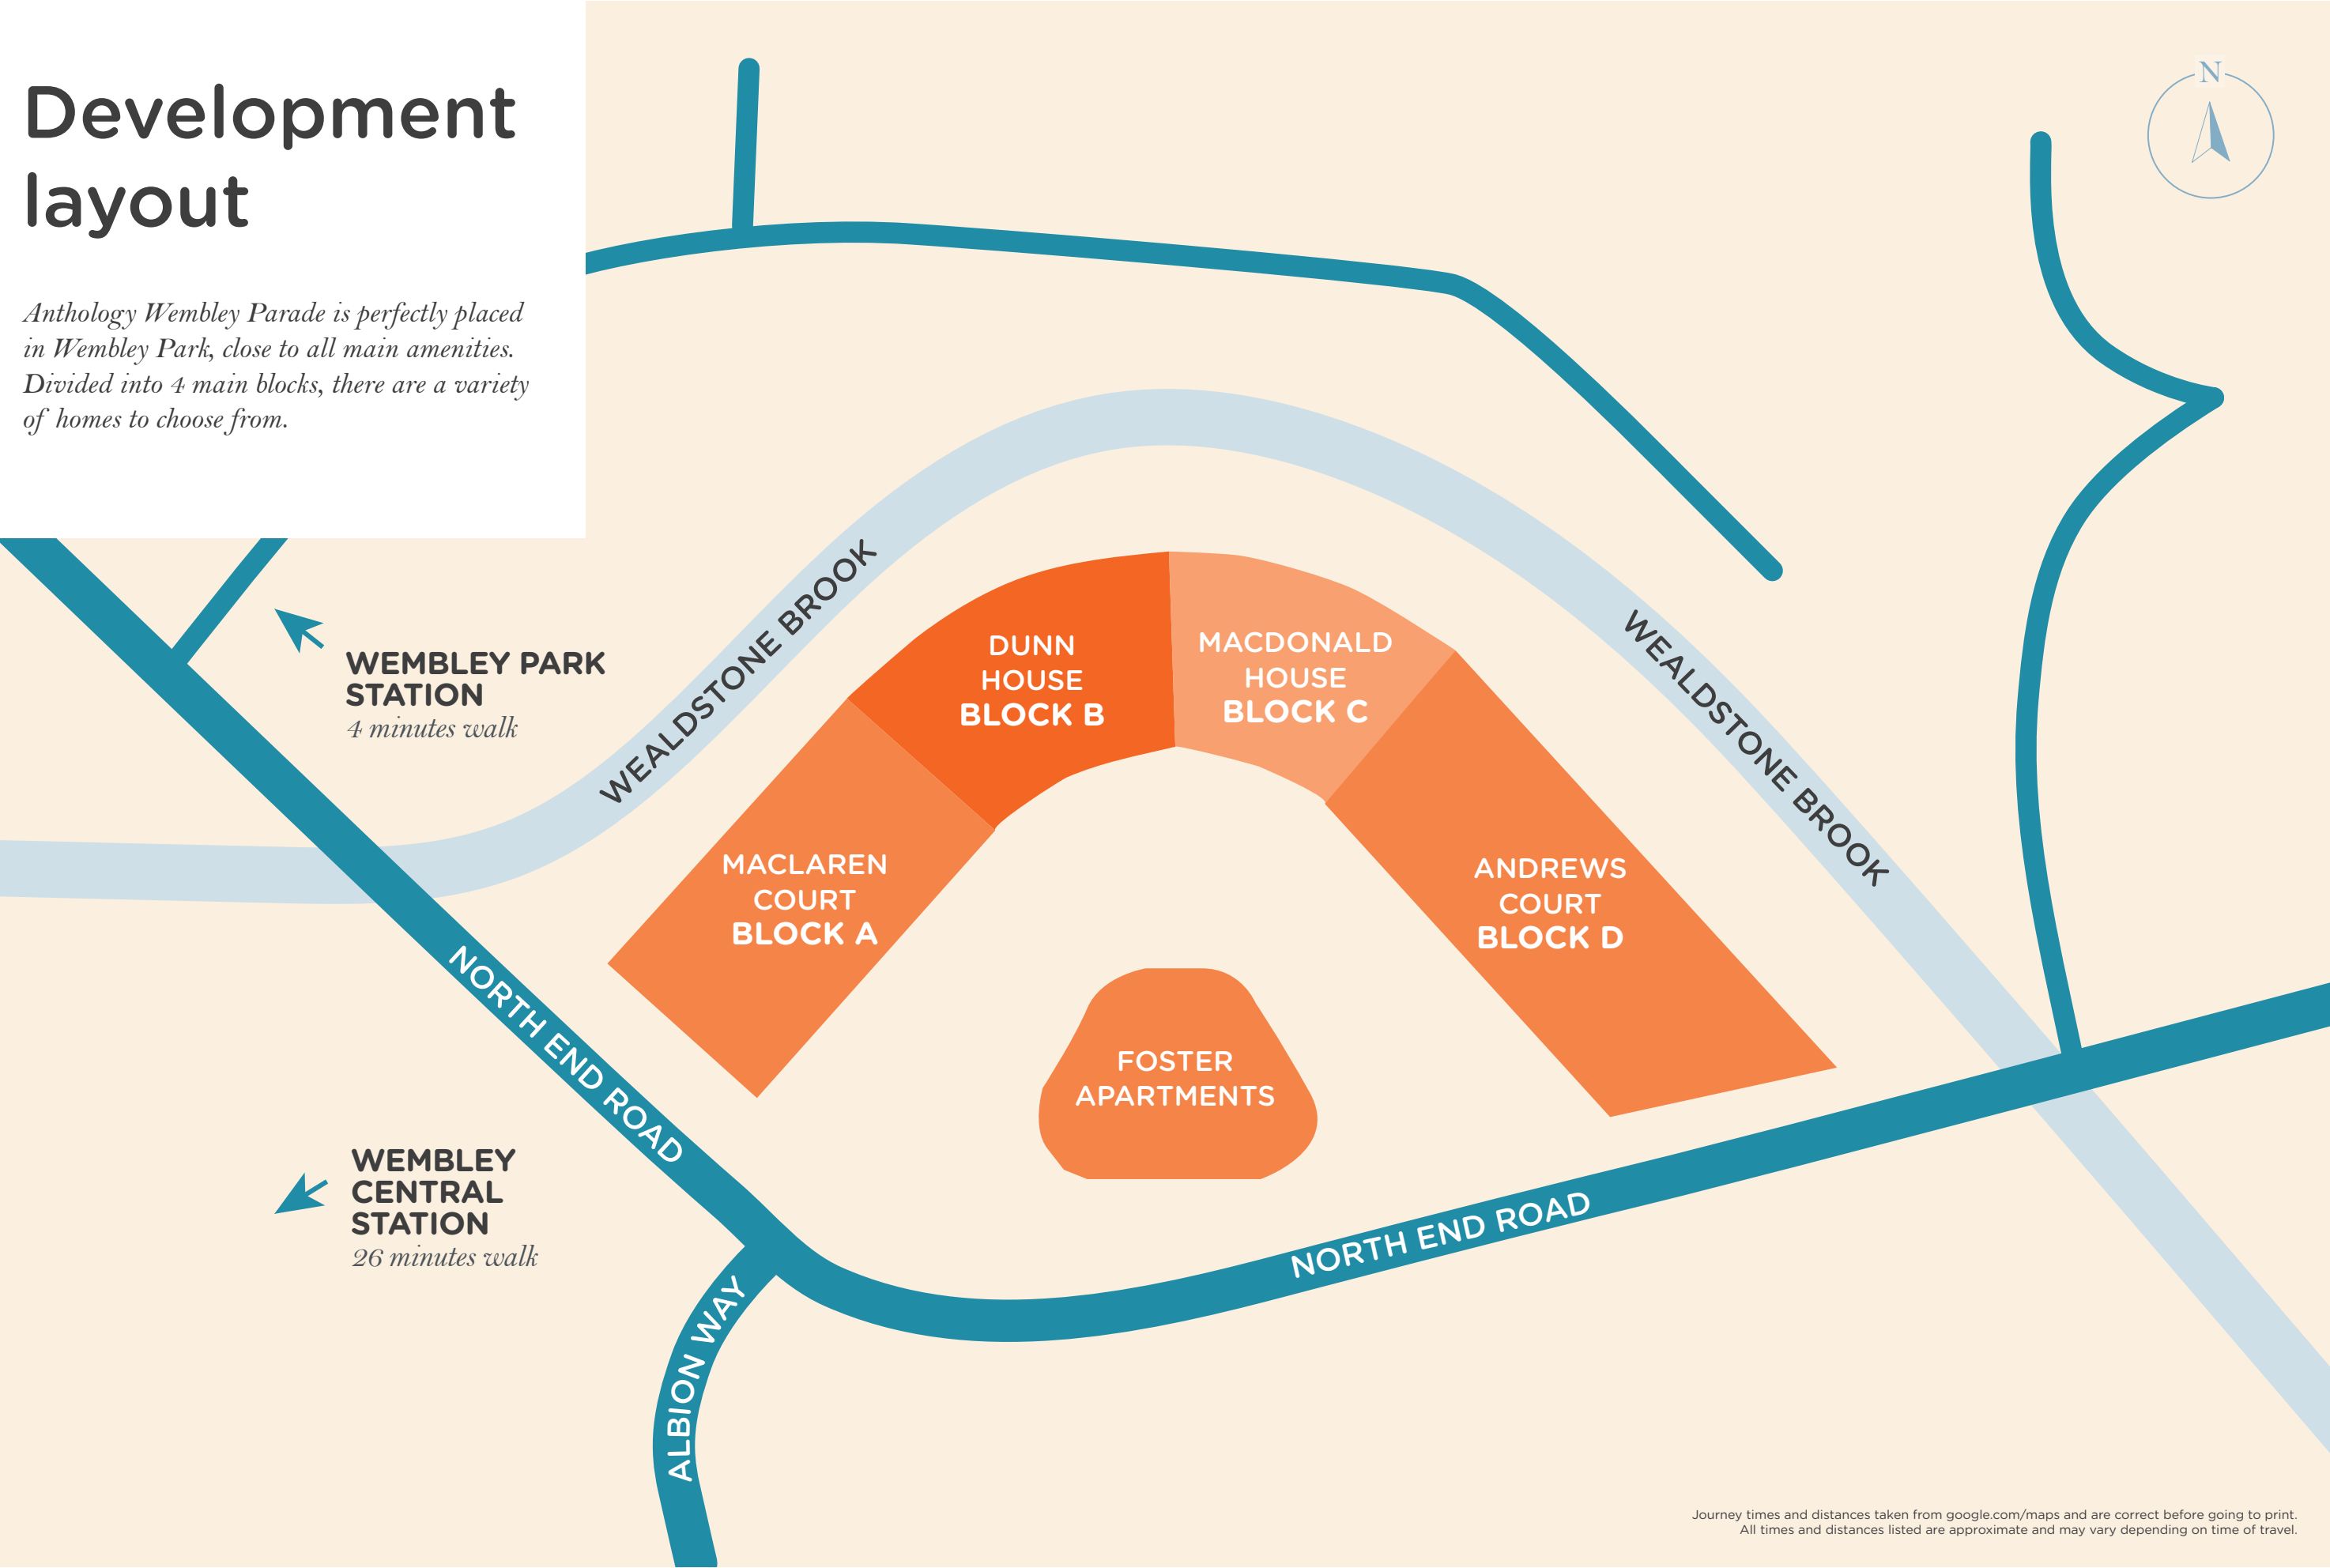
Development layout

*Anthology Wembley Parade is perfectly placed in Wembley Park, close to all main amenities. Divided into 4 main blocks, there are a variety of homes to choose from.*

N

WEMBLEY PARK STATION
*4 minutes walk*

WEALDSTONE BROOK

DUNN HOUSE
BLOCK B

MACDONALD HOUSE
BLOCK C

WEALDSTONE BROOK

MACLAREN COURT
BLOCK A

ANDREWS COURT
BLOCK D

FOSTER APARTMENTS

NORTH END ROAD

WEMBLEY CENTRAL STATION
*26 minutes walk*

ALBION WAY

NORTH END ROAD

Journey times and distances taken from google.com/maps and are correct before going to print.
All times and distances listed are approximate and may vary depending on time of travel.